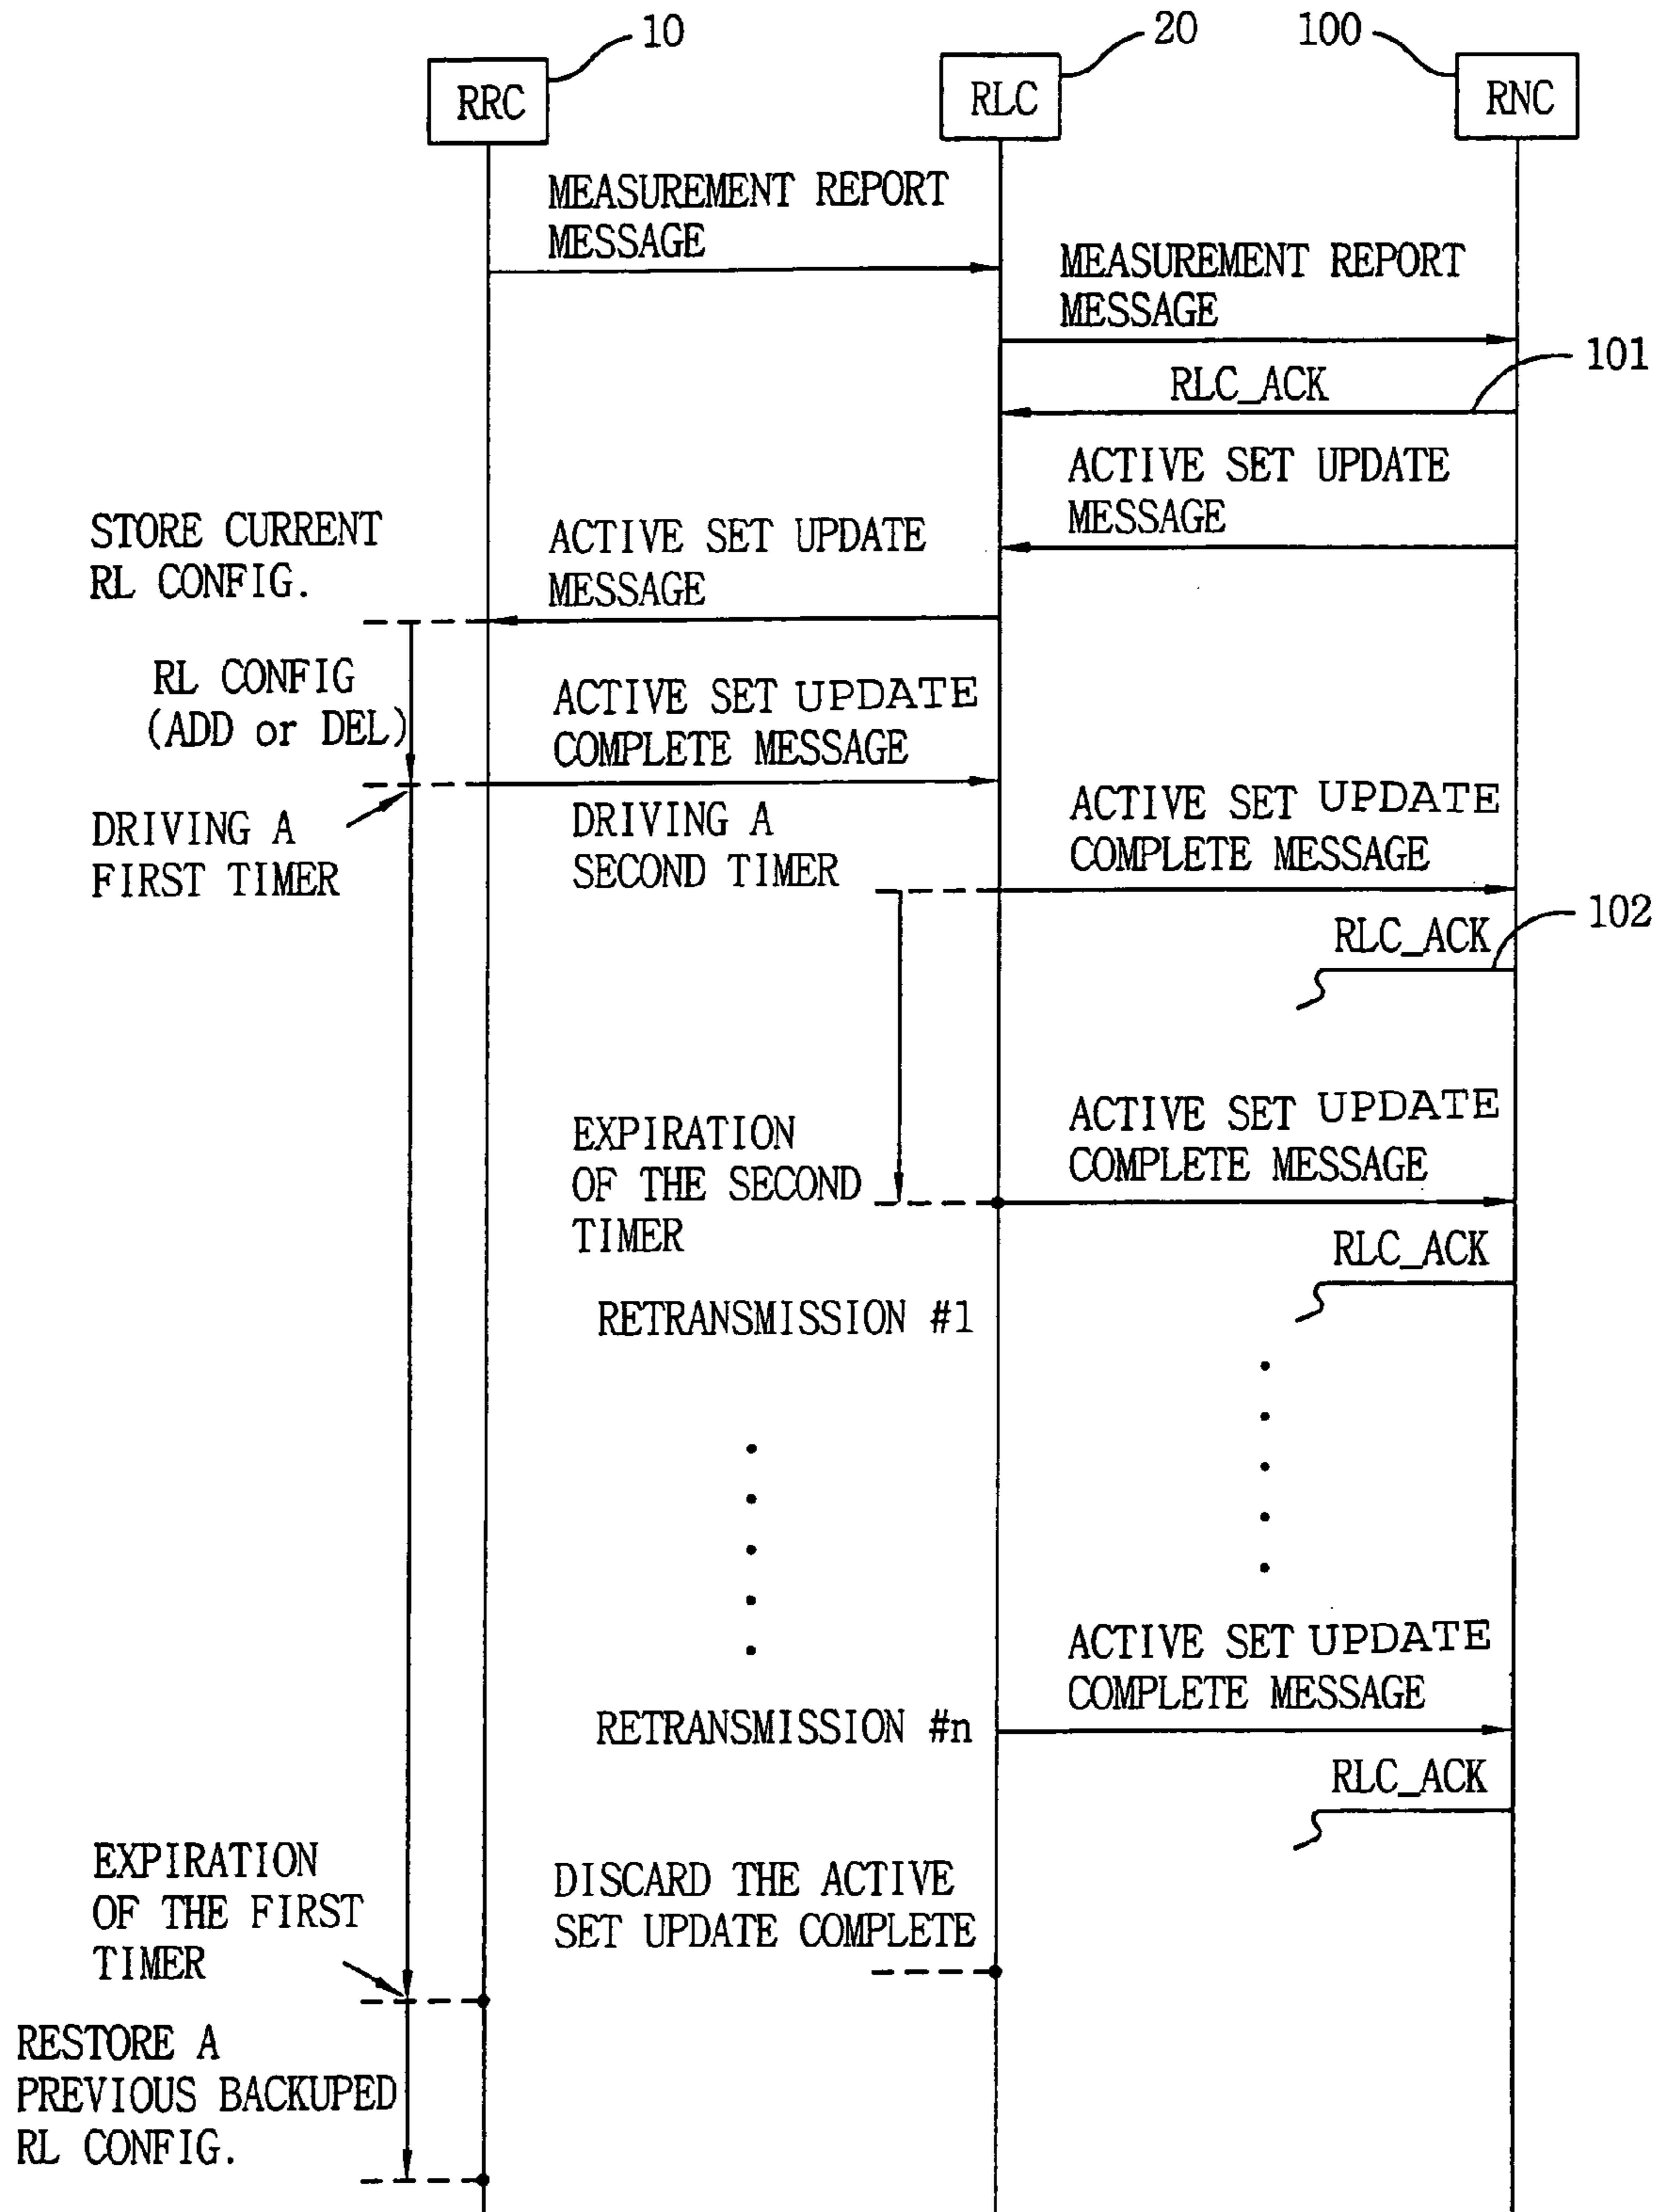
10
20
100
RRC
RLC
RNC
MEASUREMENT REPORT MESSAGE
MEASUREMENT REPORT MESSAGE
101
RLC_ACK
ACTIVE SET UPDATE MESSAGE
STORE CURRENT RL CONFIG.
ACTIVE SET UPDATE MESSAGE
RL CONFIG (ADD or DEL)
ACTIVE SET UPDATE COMPLETE MESSAGE
DRIVING A FIRST TIMER
DRIVING A SECOND TIMER
ACTIVE SET UPDATE COMPLETE MESSAGE
102
RLC_ACK
EXPIRATION OF THE SECOND TIMER
ACTIVE SET UPDATE COMPLETE MESSAGE
RLC_ACK
RETRANSMISSION #1
ACTIVE SET UPDATE COMPLETE MESSAGE
RETRANSMISSION #n
RLC_ACK
EXPIRATION OF THE FIRST TIMER
DISCARD THE ACTIVE SET UPDATE COMPLETE
RESTORE A PREVIOUS BACKUPED RL CONFIG.